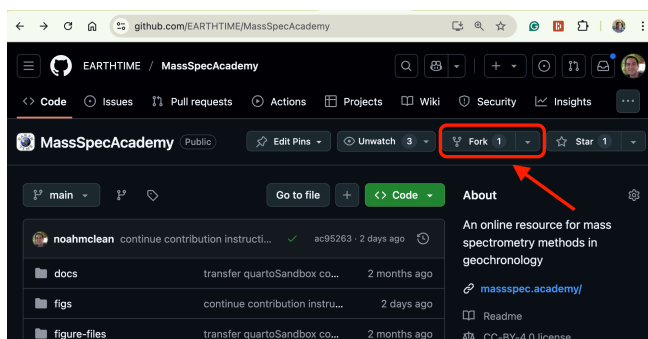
github.com/EARTHTIME/MassSpecAcademy

EARTHTIME / MassSpecAcademy

Code Issues Pull requests Actions Projects Wiki Security Insights

MassSpecAcademy Public

Edit Pins Unwatch 3 Fork 1 Star 1

main

Go to file + Code

About

An online resource for mass spectrometry methods in geochronology

massspec.academy/

Readme

CC-BY-4.0 license

noahmclean continue contribution instructi... ✓ ac95263 · 2 days ago

| | | |
|---|---|---|
| docs | transfer quartoSandbox co... | 2 months ago |
| figs | continue contribution instr... | 2 days ago |
| figure-files | transfer quartoSandbox co... | 2 months ago |